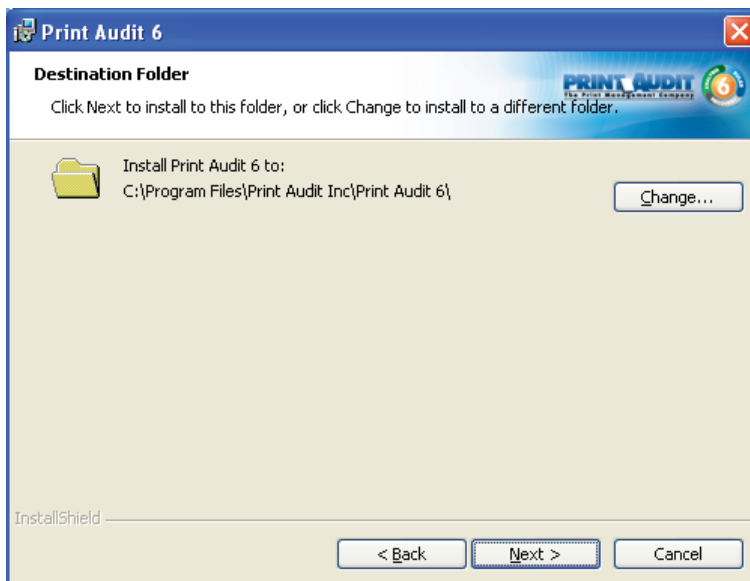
Print Audit 6

Destination Folder

Click Next to install to this folder, or click Change to install to a different folder.

PRINT AUDIT
The Print Management Company
6

Install Print Audit 6 to:
C:\Program Files\Print Audit Inc\Print Audit 6\

Change...

InstallShield

< Back

Next >

Cancel